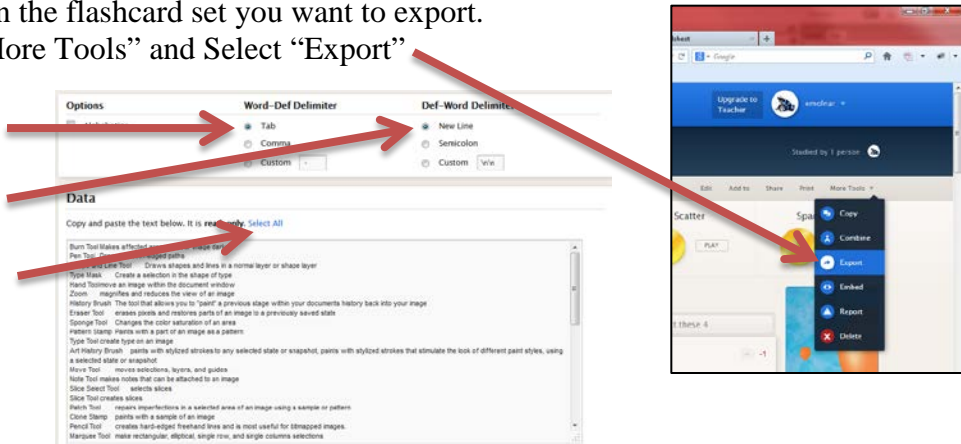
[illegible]n the flashcard set you want to export.
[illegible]ore Tools" and Select "Export"

Options
Word-Def Delimiter
Tab
Comma
Custom
Def-Word Delimite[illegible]
New Line
Semicolon
Custom \n\n

Data
Copy and paste the text below. It is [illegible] only. Select All

Burn Tool Makes affected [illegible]
Pen Tool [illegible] edged paths
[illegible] Line Tool Draws shapes and lines in a normal layer or shape layer
Type Mask Create a selection in the shape of type
Hand Tool move an image within the document window
Zoom magnifies and reduces the view of an image
History Brush The tool that allows you to "paint" a previous stage within your documents history back into your image
Eraser Tool erases pixels and restores parts of an image to a previously saved state
Sponge Tool Changes the color saturation of an area
Pattern Stamp Paints with a part of an image as a pattern
Type Tool create type on an image
Art History Brush paints with stylized strokes to any selected state or snapshot, paints with stylized strokes that stimulate the look of different paint styles, using a selected state or snapshot
Move Tool moves selections, layers, and guides
Note Tool makes notes that can be attached to an image
Slice Select Tool selects slices
Slice Tool creates slices
Patch Tool repairs imperfections in a selected area of an image using a sample or pattern
Clone Stamp paints with a sample of an image
Pencil Tool creates hard-edged freehand lines and is most useful for bitmapped images.
Marquee Tool make rectangular, elliptical, single row, and single columns selections

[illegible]
Google
Upgrade to Teacher
emofear
Studied by 1 person
Edit Add to Share Print More Tools
Scatter
Spa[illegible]
PLAY
Copy
Combine
Export
Embed
Report
Delete
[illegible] these 4
-1